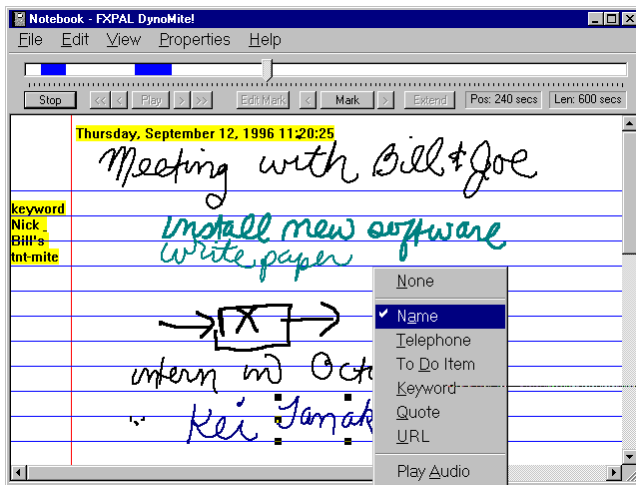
Notebook - FXPAL DynoMite!

File Edit View Properties Help

Stop << < Play > >> Edit Mark < Mark > Extend Pos: 240 secs Len: 600 secs

Thursday, September 12, 1996 11:20:25

Meeting with Bill & Joe

keyword
Nick
Bill's
tnt-mite

install new software
write paper

X

intern in Octo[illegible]

Kei Yamak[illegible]

None
✔ Name
Telephone
To Do Item
Keyword
Quote
URL
Play Audio